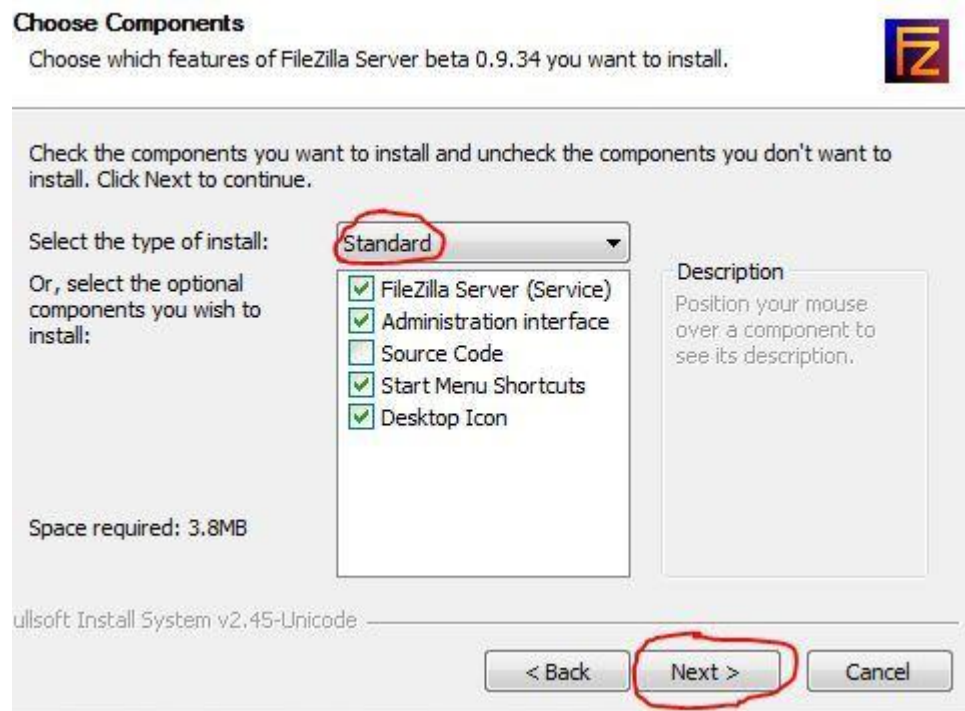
Choose Components
Choose which features of FileZilla Server beta 0.9.34 you want to install.

Check the components you want to install and uncheck the components you don't want to install. Click Next to continue.

Select the type of install: Standard

Or, select the optional components you wish to install:

FileZilla Server (Service)
Administration interface
Source Code
Start Menu Shortcuts
Desktop Icon

Description
Position your mouse over a component to see its description.

Space required: 3.8MB

ullsoft Install System v2.45-Unicode

< Back
Next >
Cancel